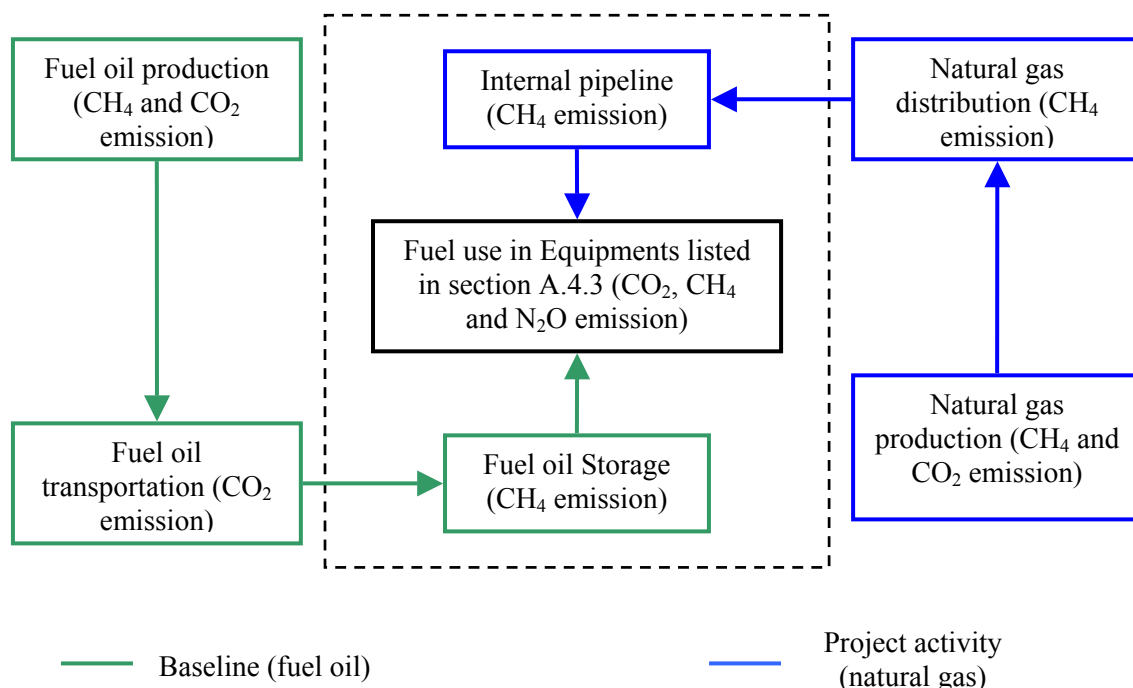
Fuel oil production ($CH_4$ and $CO_2$ emission)

Internal pipeline ($CH_4$ emission)

Natural gas distribution ($CH_4$ emission)

Fuel use in Equipments listed in section A.4.3 ($CO_2$, $CH_4$ and $N_2O$ emission)

Fuel oil transportation ($CO_2$ emission)

Fuel oil Storage ($CH_4$ emission)

Natural gas production ($CH_4$ and $CO_2$ emission)

Baseline (fuel oil)

Project activity (natural gas)